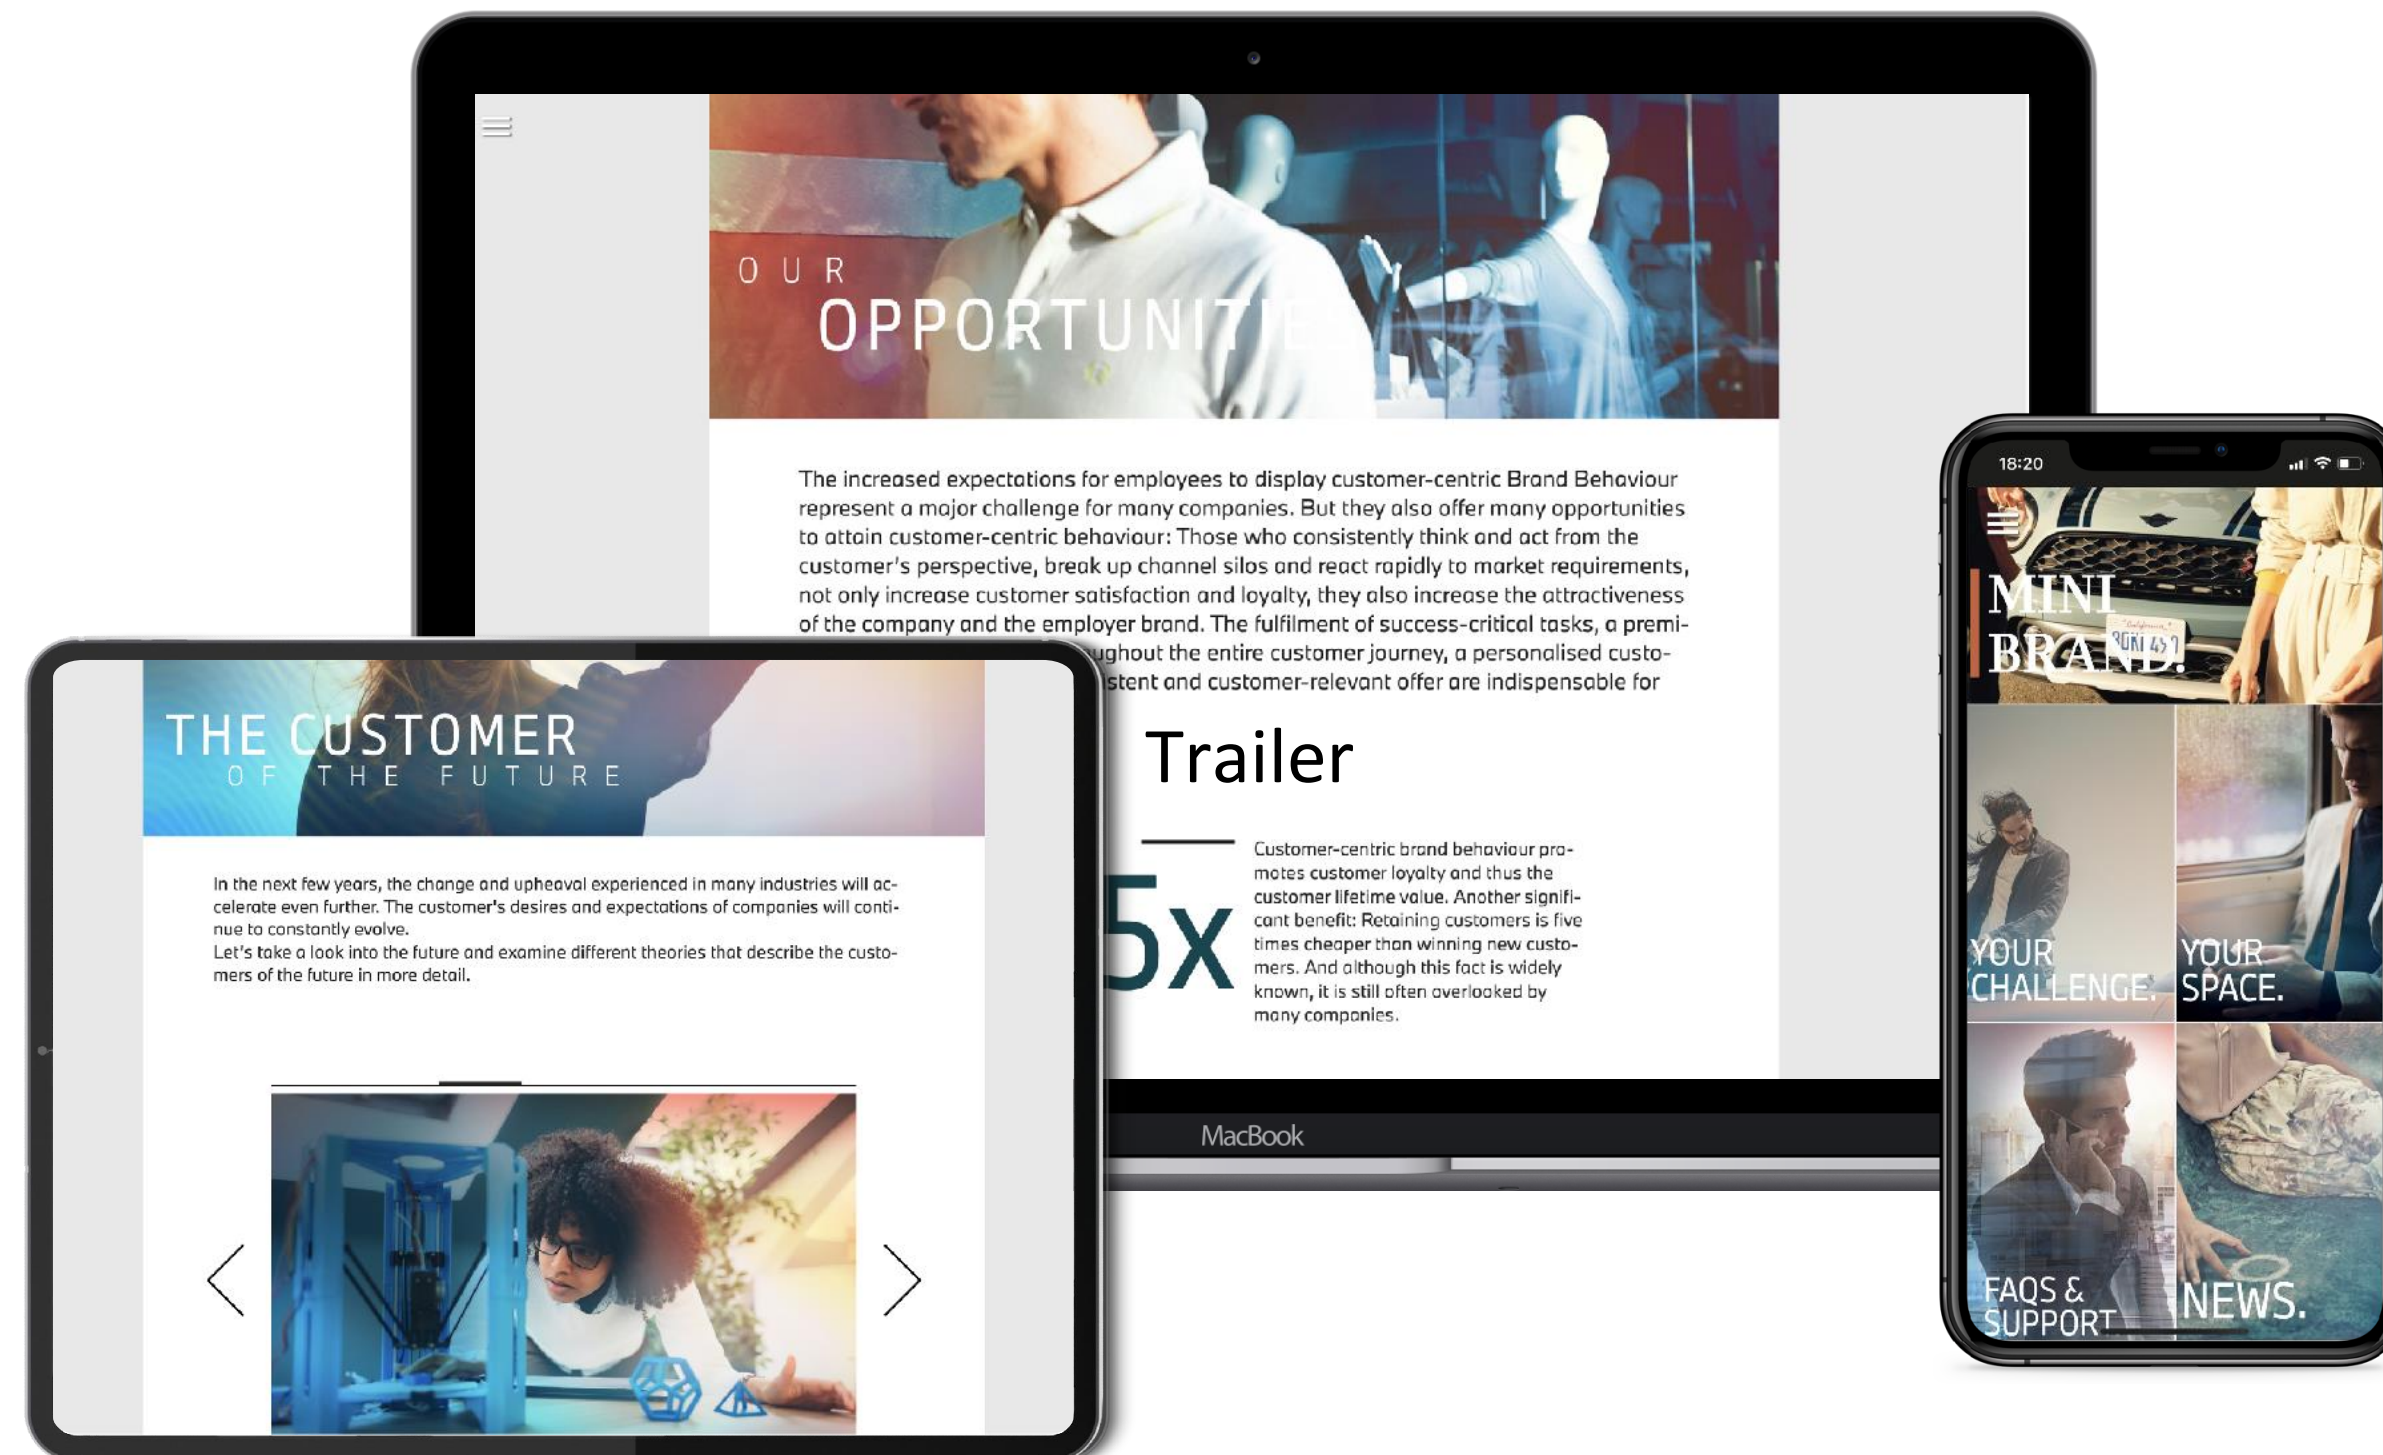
OUR
OPPORTUNIT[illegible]

The increased expectations for employees to display customer-centric Brand Behaviour represent a major challenge for many companies. But they also offer many opportunities to attain customer-centric behaviour: Those who consistently think and act from the customer's perspective, break up channel silos and react rapidly to market requirements, not only increase customer satisfaction and loyalty, they also increase the attractiveness of the company and the employer brand. The fulfilment of success-critical tasks, a premi-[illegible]ughout the entire customer journey, a personalised custo-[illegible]stent and customer-relevant offer are indispensable for

Trailer

5x

Customer-centric brand behaviour promotes customer loyalty and thus the customer lifetime value. Another significant benefit: Retaining customers is five times cheaper than winning new customers. And although this fact is widely known, it is still often overlooked by many companies.

MacBook

THE CUSTOMER
OF THE FUTURE

In the next few years, the change and upheaval experienced in many industries will accelerate even further. The customer's desires and expectations of companies will continue to constantly evolve.
Let's take a look into the future and examine different theories that describe the customers of the future in more detail.

18:20

MINI BRAND.

YOUR CHALLENGE.

YOUR SPACE.

FAQS & SUPPORT

NEWS.